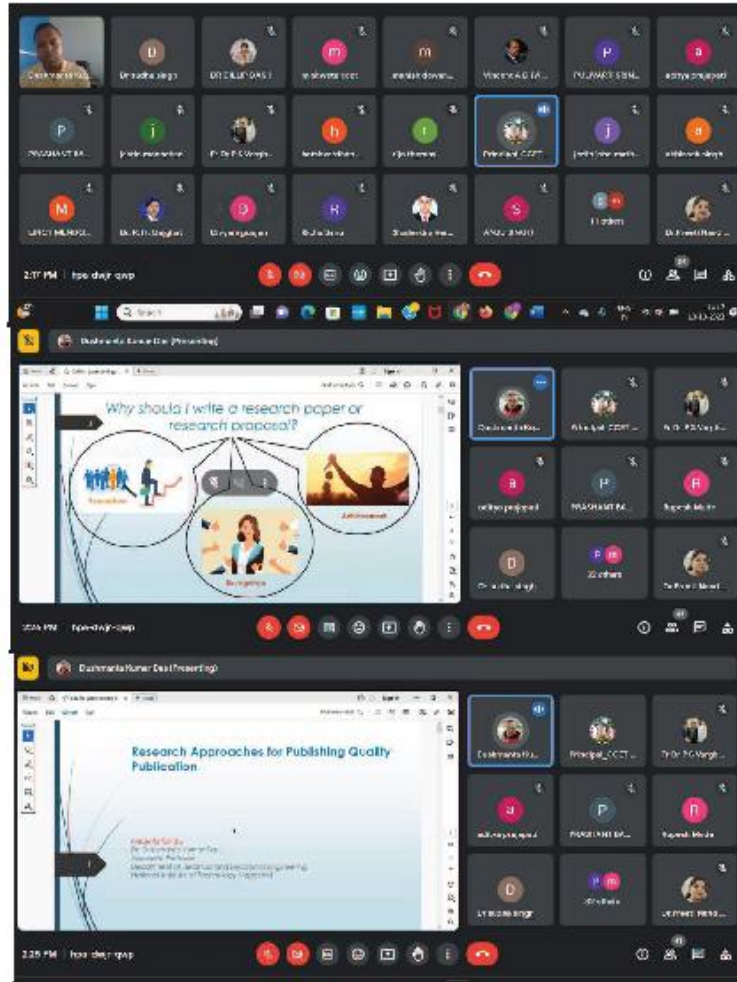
Dr DILIP DAS I

PRASHANT BA

Principal_CCET

11 others

Dr. Preeti Nand

2:17 PM | hpo-dwjr-qwp

Search

Dushmanta Kumar Das (Presenting)

Why should I write a research paper or research proposal?

Promotion

Achievement

Recognition

Principal_CCET

Dr Dr PS Vargh

aditya prajapati

PRASHANT BA

Rupesh Mehr

22 others

2:06 PM | hpo-dwjr-qwp

Dushmanta Kumar Das (Presenting)

Research Approaches for Publishing Quality Publication

Presented by
Dr. Dushmanta Kumar Das
Associate Professor
Department of Electrical and Electronics Engineering
National Institute of Technology Nagaland

Dushmanta Ku

Principal_CCET

Dr Dr PS Vargh

PRASHANT BA

Rupesh Mehr

2:25 PM | hpo-dwjr-qwp